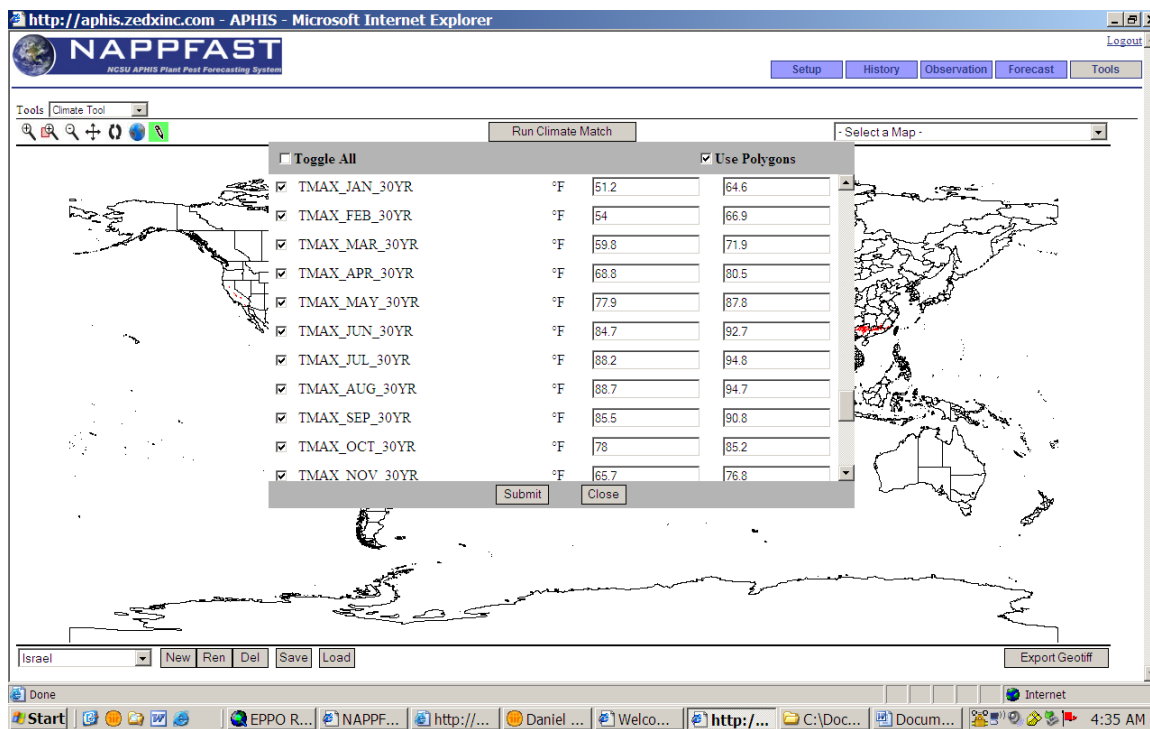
http://aphis.zedxinc.com - APHIS - Microsoft Internet Explorer

NAPPFAST
NCSU APHIS Plant Pest Forecasting System

Logout

Setup | History | Observation | Forecast | Tools

Tools Climate Tool

Run Climate Match

- Select a Map -

Toggle All

Use Polygons

| | | | |
|---|---|---|---|
| TMAX_JAN_30YR | °F | 51.2 | 64.6 |
| TMAX_FEB_30YR | °F | 54 | 66.9 |
| TMAX_MAR_30YR | °F | 59.8 | 71.9 |
| TMAX_APR_30YR | °F | 68.8 | 80.5 |
| TMAX_MAY_30YR | °F | 77.9 | 87.8 |
| TMAX_JUN_30YR | °F | 84.7 | 92.7 |
| TMAX_JUL_30YR | °F | 88.2 | 94.8 |
| TMAX_AUG_30YR | °F | 88.7 | 94.7 |
| TMAX_SEP_30YR | °F | 85.5 | 90.8 |
| TMAX_OCT_30YR | °F | 78 | 85.2 |
| TMAX_NOV_30YR | °F | 65.7 | 76.8 |

Submit Close

Israel New Ren Del Save Load

Export Geotiff

Done

Internet

Start | EPPO R... | NAPPF... | http://... | Daniel ... | Welco... | http:/... | C:\Doc... | Docum... | 4:35 AM